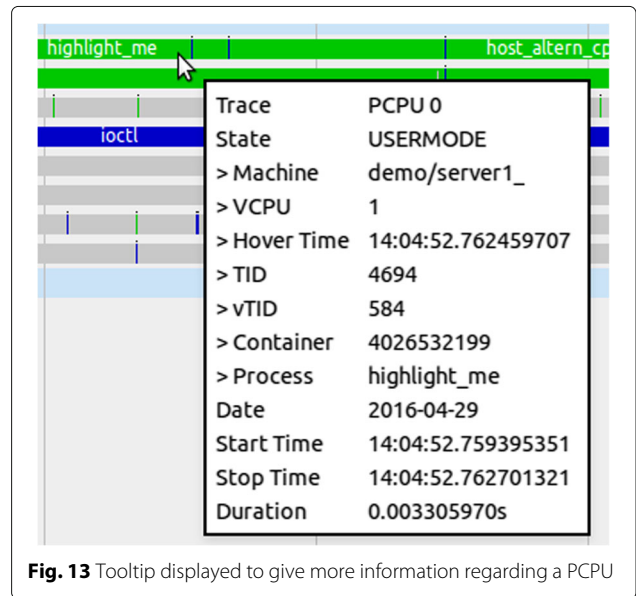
highlight_me

host_altern_cp

ioctl

| | |
|---|---|
| Trace | PCPU 0 |
| State | USERMODE |
| > Machine | demo/server1_ |
| > VCPU | 1 |
| > Hover Time | 14:04:52.762459707 |
| > TID | 4694 |
| > vTID | 584 |
| > Container | 4026532199 |
| > Process | highlight_me |
| Date | 2016-04-29 |
| Start Time | 14:04:52.759395351 |
| Stop Time | 14:04:52.762701321 |
| Duration | 0.003305970s |

**Fig. 13** Tooltip displayed to give more information regarding a PCPU